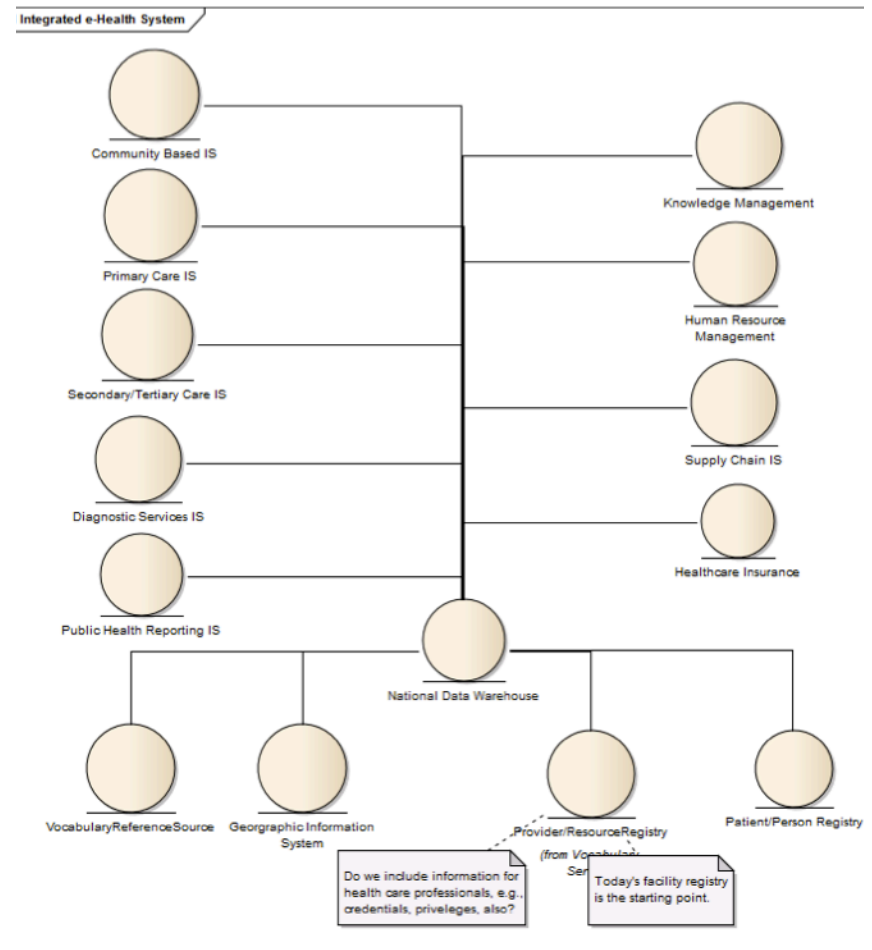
Integrated e-Health System

Community Based IS

Primary Care IS

Secondary/Tertiary Care IS

Diagnostic Services IS

Public Health Reporting IS

Knowledge Management

Human Resource Management

Supply Chain IS

Healthcare Insurance

National Data Warehouse

VocabularyReferenceSource

Georgraphic Information System

Provider/ResourceRegistry

(from Vocabulary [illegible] Ser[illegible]

Patient/Person Registry

Do we include information for health care professionals, e.g., credentials, priveleges, also?

Today's facility registry is the starting point.